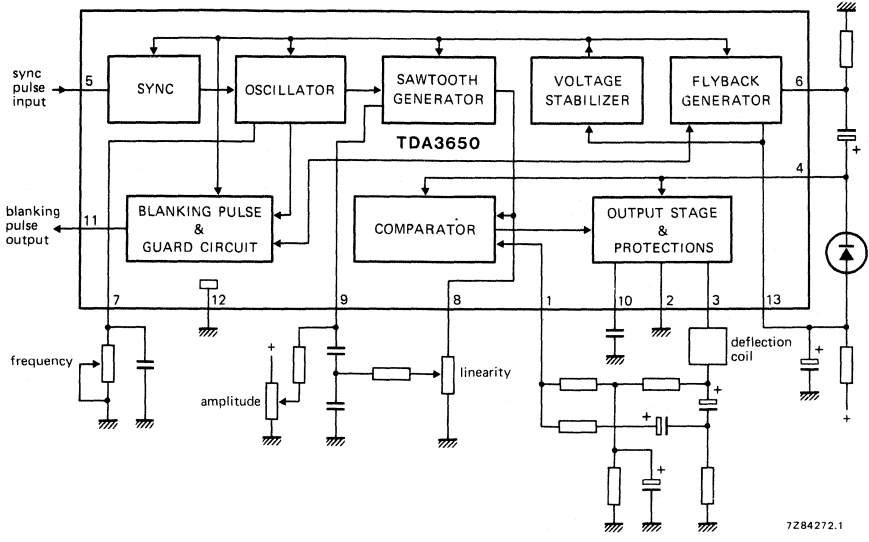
sync pulse input

5

SYNC

OSCILLATOR

SAWTOOTH GENERATOR

VOLTAGE STABILIZER

FLYBACK GENERATOR

6

TDA3650

+

4

blanking pulse output

11

BLANKING PULSE & GUARD CIRCUIT

COMPARATOR

OUTPUT STAGE & PROTECTIONS

7

12

9

8

1

10

2

3

13

frequency

+

amplitude

linearity

deflection coil

+

+

+

+

+

7Z84272.1